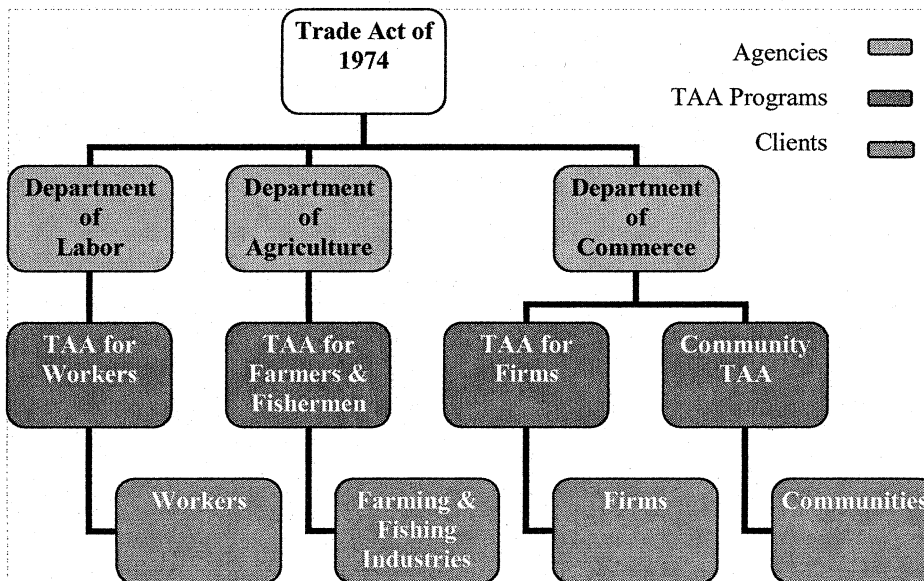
Trade Act of 1974

Agencies
TAA Programs
Clients

Department of Labor

Department of Agriculture

Department of Commerce

TAA for Workers

TAA for Farmers & Fishermen

TAA for Firms

Community TAA

Workers

Farming & Fishing Industries

Firms

Communities